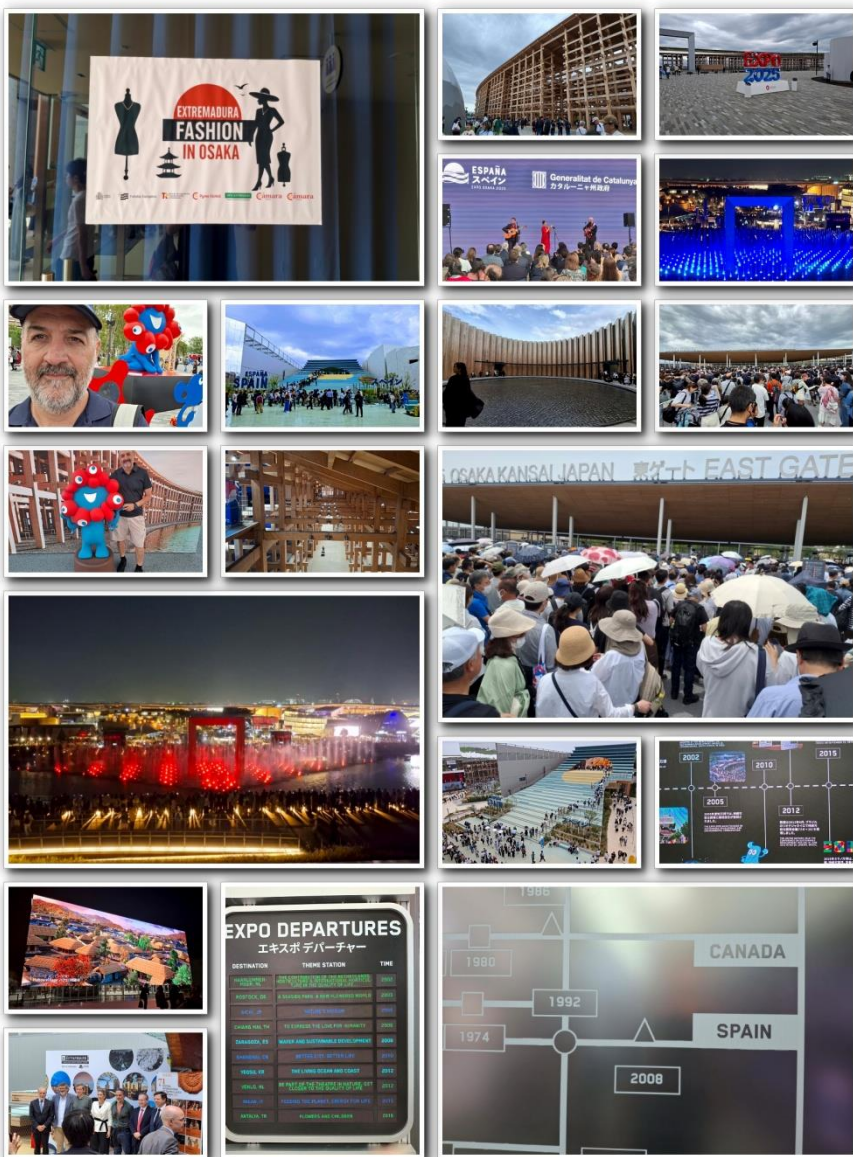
EXTREMADURA FASHION IN OSAKA

Cámara Cámara

EXPO 2025

ESPAÑA スペイン EXPO OSAKA 2025

Generalitat de Catalunya カタルーニャ州政府

ESPAÑA SPAIN

OSAKA KANSAI JAPAN 東ゲート EAST GATE

2002 2010 2015 2005 2012

EXPO DEPARTURES
エキスポ デパーチャー

| DESTINATION | THEME STATION | TIME |
|---|---|---|
| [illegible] | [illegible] | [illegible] |
| ROSTOCK, DE | A GARDEN PARK, A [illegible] | 2003 |
| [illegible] | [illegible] | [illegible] |
| CHIANG MAI, TH | TO EXPRESS THE LOVE FOR HUMANITY | 2006 |
| ZARAGOZA, ES | WATER AND SUSTAINABLE DEVELOPMENT | 2008 |
| SHANGHAI, CN | BETTER CITY, BETTER LIFE | 2010 |
| YEOSU, KR | THE LIVING OCEAN AND COAST | 2012 |
| VENLO, NL | BE PART OF THE THEATER IN NATURE, GET CLOSER TO THE QUALITY OF LIFE | 2012 |
| MILAN, IT | FEEDING THE PLANET, ENERGY FOR LIFE | 2015 |
| ANTALYA, TR | FLOWERS AND CHILDREN | 2016 |

1986

CANADA

1980

1992

SPAIN

1974

2008